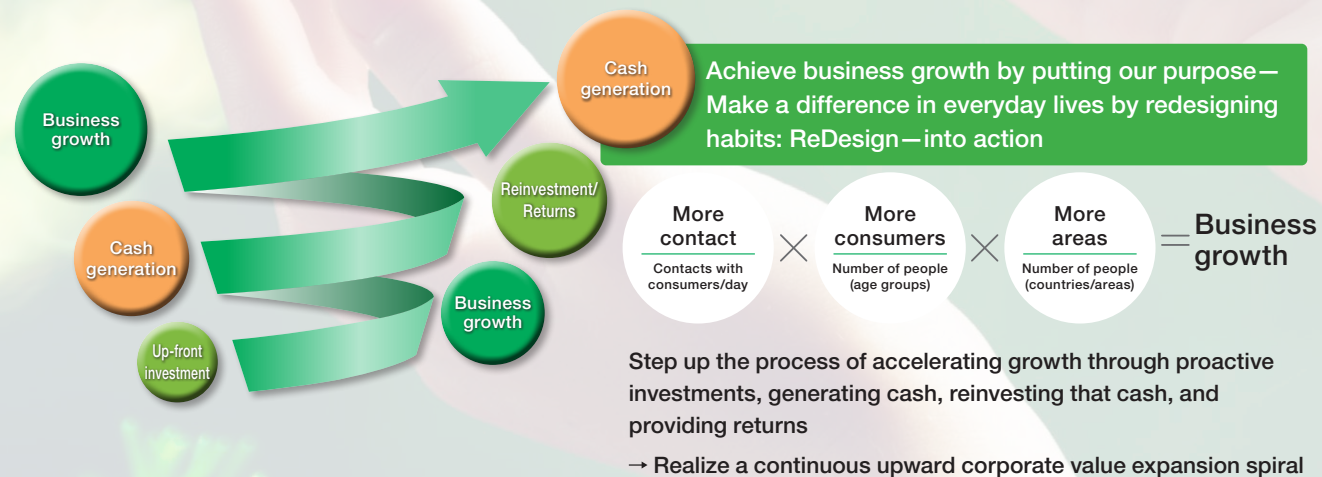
Business growth

Cash generation

Up-front investment

Business growth

Reinvestment/ Returns

Cash generation

Achieve business growth by putting our purpose—Make a difference in everyday lives by redesigning habits: ReDesign—into action

More contact
Contacts with consumers/day

×

More consumers
Number of people (age groups)

×

More areas
Number of people (countries/areas)

= Business growth

Step up the process of accelerating growth through proactive investments, generating cash, reinvesting that cash, and providing returns

→ Realize a continuous upward corporate value expansion spiral